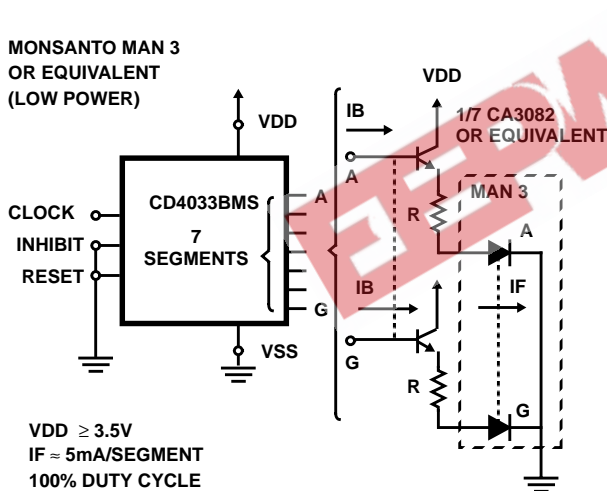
MONSANTO MAN 3
OR EQUIVALENT
(LOW POWER)

VDD

CLOCK
INHIBIT
RESET

CD4033BMS
7
SEGMENTS

A
G

VSS

VDD

IB

1/7 CA3082
OR EQUIVALENT

A

R

MAN 3

A

IF

IB

G

R

G

VDD $\geq$ 3.5V
IF $\approx$ 5mA/SEGMENT
100% DUTY CYCLE